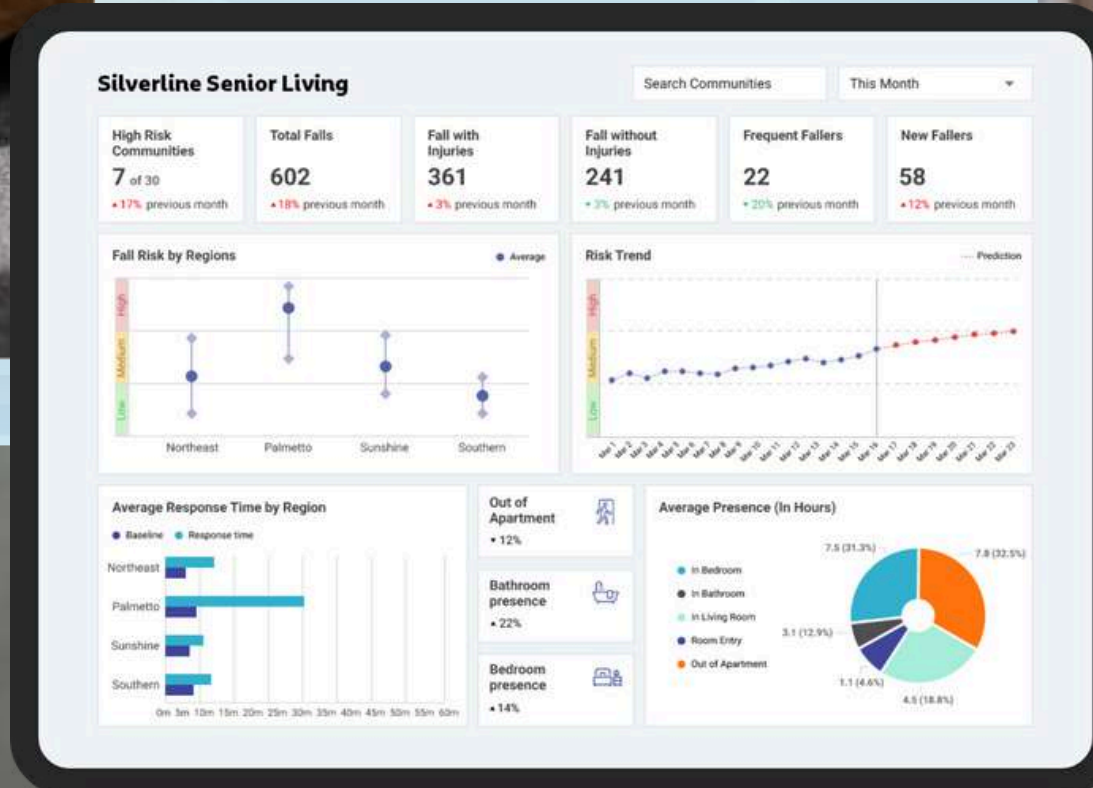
Silverline Senior Living

Search Communities

This Month

High Risk Communities
7 of 30
▲17% previous month

Total Falls
602
▲18% previous month

Fall with Injuries
361
▲3% previous month

Fall without Injuries
241
▼3% previous month

Frequent Fallers
22
▼20% previous month

New Fallers
58
▲12% previous month

Fall Risk by Regions
Average
High
Medium
Low
Northeast
Palmetto
Sunshine
Southern

Risk Trend
Prediction
High
Medium
Low
Mar 1 Mar 2 Mar 3 Mar 4 Mar 5 Mar 6 Mar 7 Mar 8 Mar 9 Mar 10 Mar 11 Mar 12 Mar 13 Mar 14 Mar 15 Mar 16 Mar 17 Mar 18 Mar 19 Mar 20 Mar 21 Mar 22 Mar 23

Average Response Time by Region
Baseline
Response time
Northeast
Palmetto
Sunshine
Southern
0m 5m 10m 15m 20m 25m 30m 35m 40m 45m 50m 55m 60m

Out of Apartment
▼12%

Bathroom presence
▲22%

Bedroom presence
▲14%

Average Presence (In Hours)
In Bedroom
In Bathroom
In Living Room
Room Entry
Out of Apartment
7.5 (31.3%)
7.8 (32.5%)
3.1 (12.9%)
1.1 (4.6%)
4.5 (18.8%)